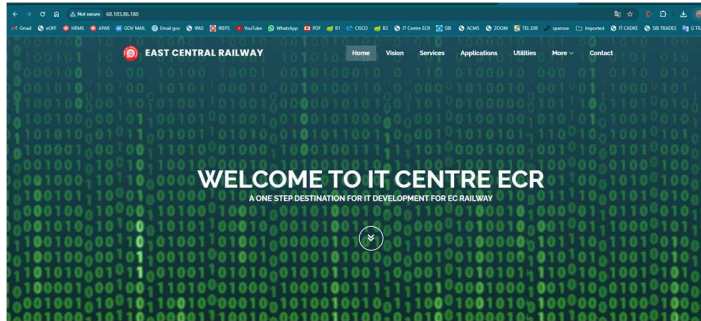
Not secure 60.183.86.180

Gmail eOFI HRMS ARMS GOV MAIL Email gov IPAS IREPS YouTube WhatsApp PDF R1 CISCO R2 IT Centre ECR SBI ACMS ZOOM TEL DIR sparrow Imported IT CADRE SBI TRADES G TE

EAST CENTRAL RAILWAY

Home Vision Services Applications Utilities More Contact

WELCOME TO IT CENTRE ECR

A ONE STEP DESTINATION FOR IT DEVELOPMENT FOR EC RAILWAY